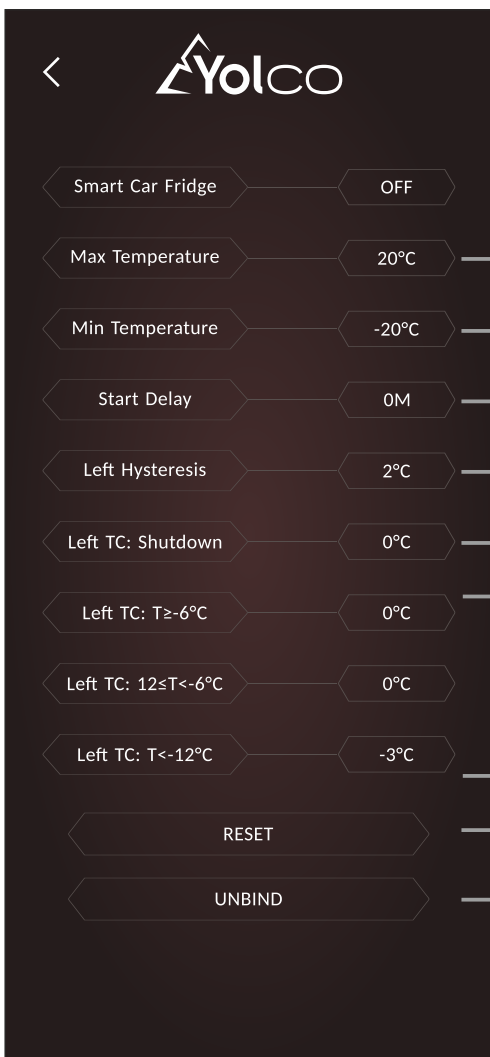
<

Yolco

Smart Car Fridge
OFF

Max Temperature
20°C

Min Temperature
-20°C

Start Delay
0M

Left Hysteresis
2°C

Left TC: Shutdown
0°C

Left TC: T≥-6°C
0°C

Left TC: 12≤T<-6°C
0°C

Left TC: T<-12°C
-3°C

RESET

UNBIND